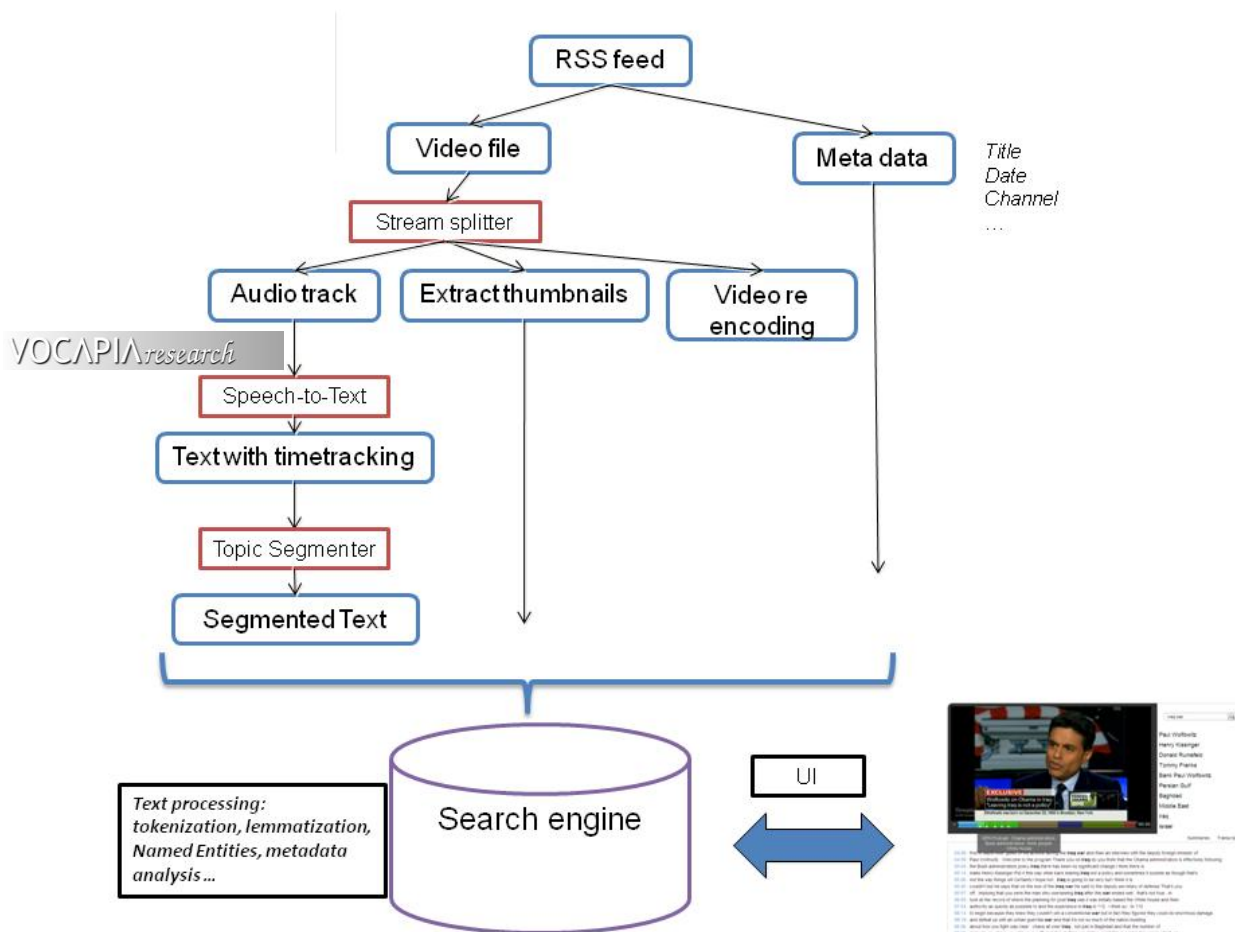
RSS feed

Video file

Meta data

Title
Date
Channel
...

Stream splitter

Audio track

Extract thumbnails

Video re encoding

VOCAPIA research

Speech-to-Text

Text with timetracking

Topic Segmenter

Segmented Text

Text processing: tokenization, lemmatization, Named Entities, metadata analysis ...

Search engine

UI

EXCLUSIVE

Paul Wolfowitz
Henry Kissinger
Donald Rumsfeld
Tommy Franks
Persian Gulf
Baghdad
Middle East
Israel

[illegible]